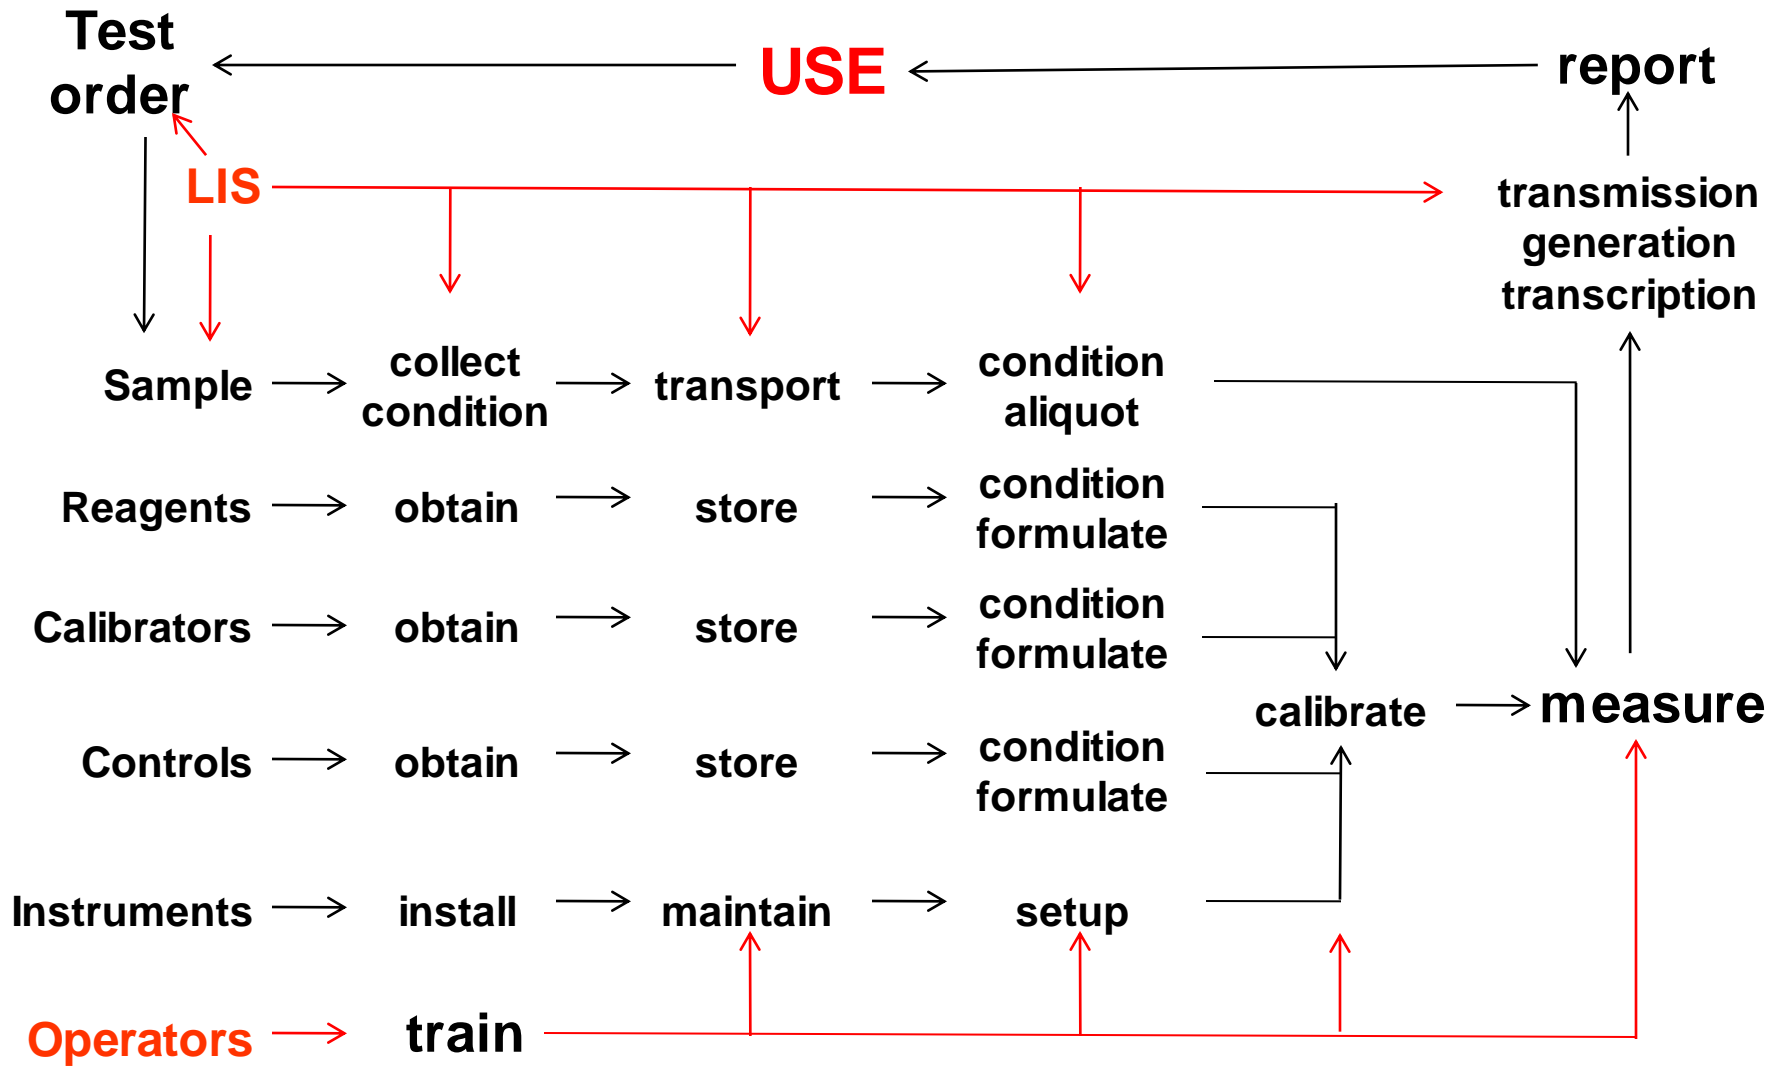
Test order

USE

report

LIS

transmission
generation
transcription

Sample → collect condition → transport → condition aliquot

Reagents → obtain → store → condition formulate

Calibrators → obtain → store → condition formulate

calibrate → measure

Controls → obtain → store → condition formulate

Instruments → install → maintain → setup

Operators → train